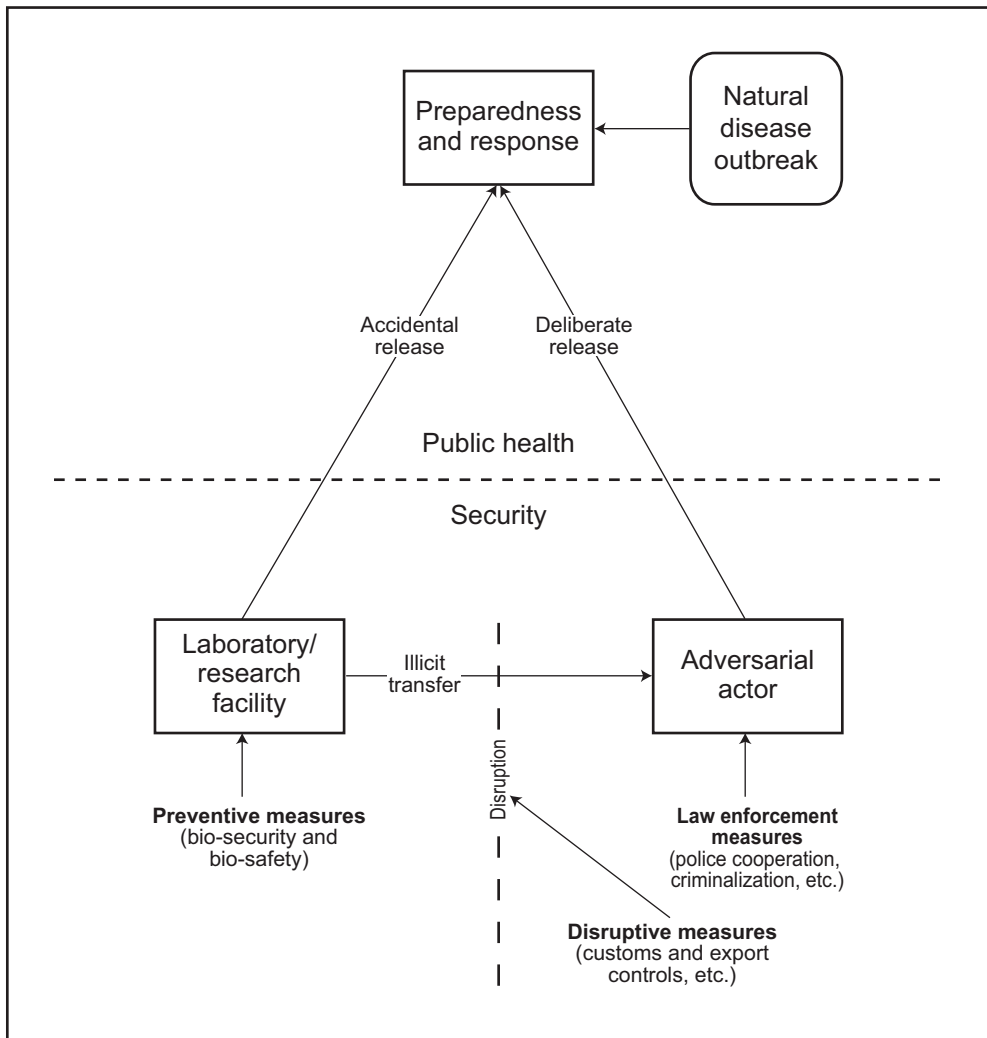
Preparedness and response

Natural disease outbreak

Accidental release

Deliberate release

Public health

Security

Laboratory/ research facility

Illicit transfer

Adversarial actor

Disruption

**Preventive measures** (bio-security and bio-safety)

**Law enforcement measures** (police cooperation, criminalization, etc.)

**Disruptive measures** (customs and export controls, etc.)